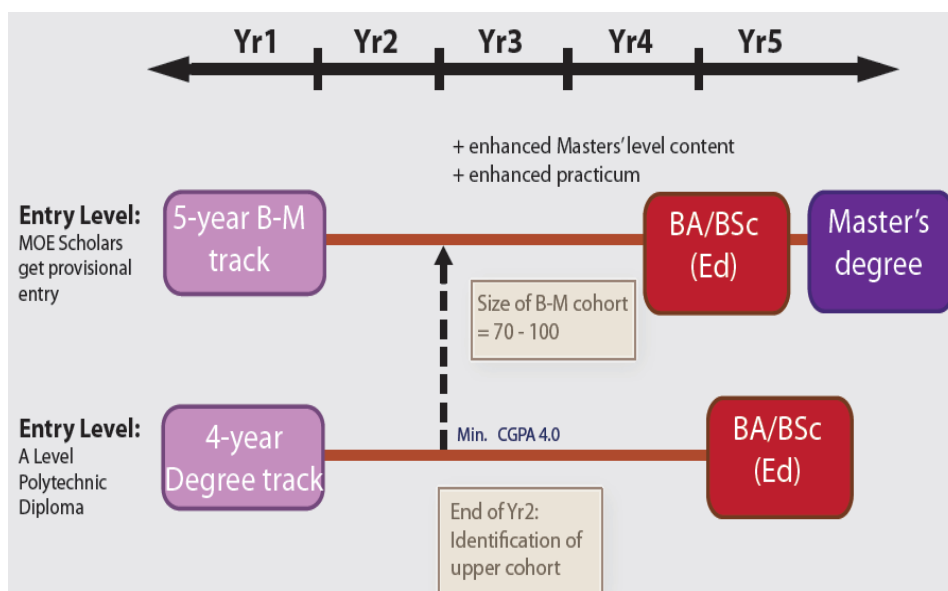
Yr1 Yr2 Yr3 Yr4 Yr5

+ enhanced Masters' level content
+ enhanced practicum

Entry Level:
MOE Scholars get provisional entry

5-year B-M track

BA/BSc (Ed)

Master's degree

Size of B-M cohort = 70 - 100

Entry Level:
A Level
Polytechnic Diploma

4-year Degree track

Min. CGPA 4.0

BA/BSc (Ed)

End of Yr2: Identification of upper cohort